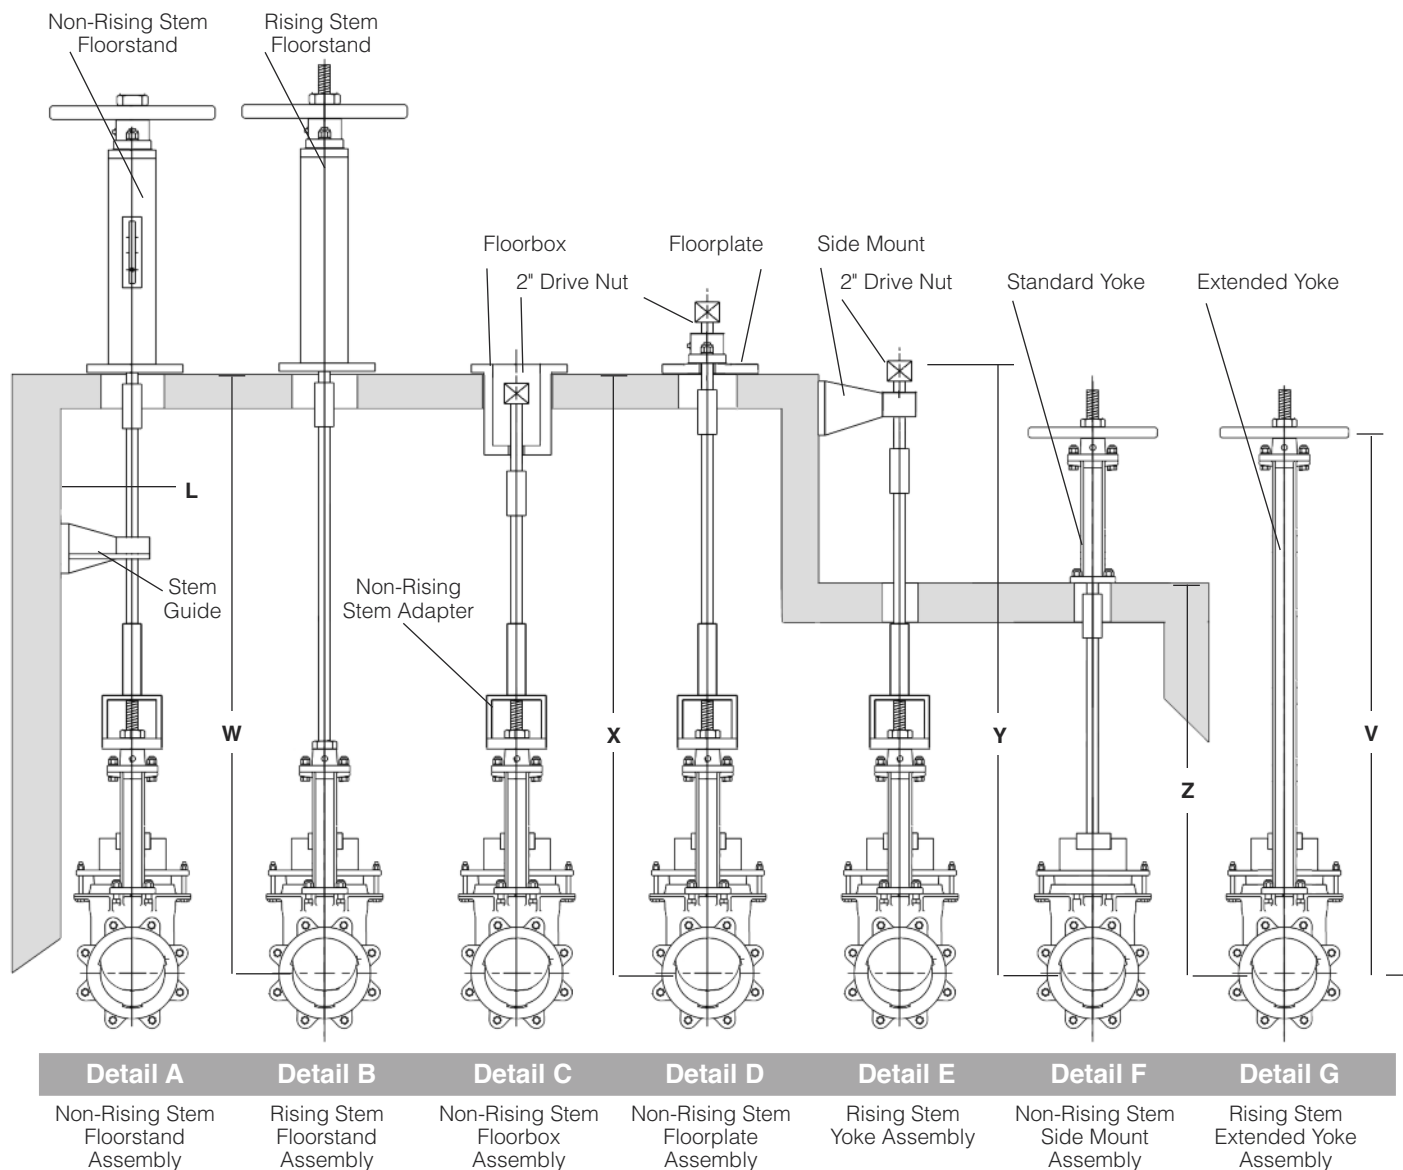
Non-Rising Stem Floorstand

Rising Stem Floorstand

Floorbox

Floorplate

Side Mount

2" Drive Nut

2" Drive Nut

Standard Yoke

Extended Yoke

L

Stem Guide

Non-Rising Stem Adapter

W

X

Y

Z

V

| Detail A | Detail B | Detail C | Detail D | Detail E | Detail F | Detail G |
|---|---|---|---|---|---|---|
| Non-Rising Stem Floorstand Assembly | Rising Stem Floorstand Assembly | Non-Rising Stem Floorbox Assembly | Non-Rising Stem Floorplate Assembly | Rising Stem Yoke Assembly | Non-Rising Stem Side Mount Assembly | Rising Stem Extended Yoke Assembly |